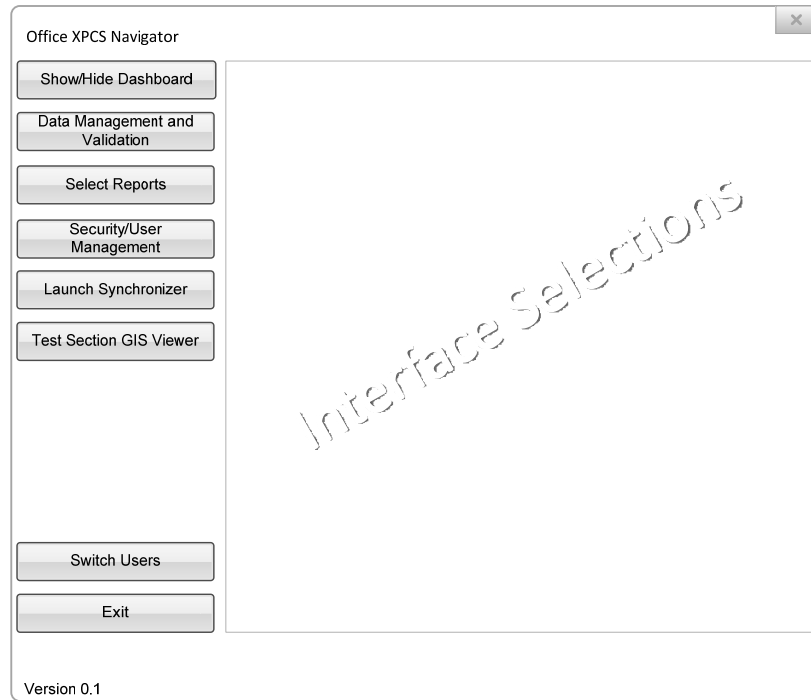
Office XPCS Navigator

×

Show/Hide Dashboard

Data Management and Validation

Select Reports

Security/User Management

Launch Synchronizer

Test Section GIS Viewer

Interface Selections

Switch Users

Exit

Version 0.1